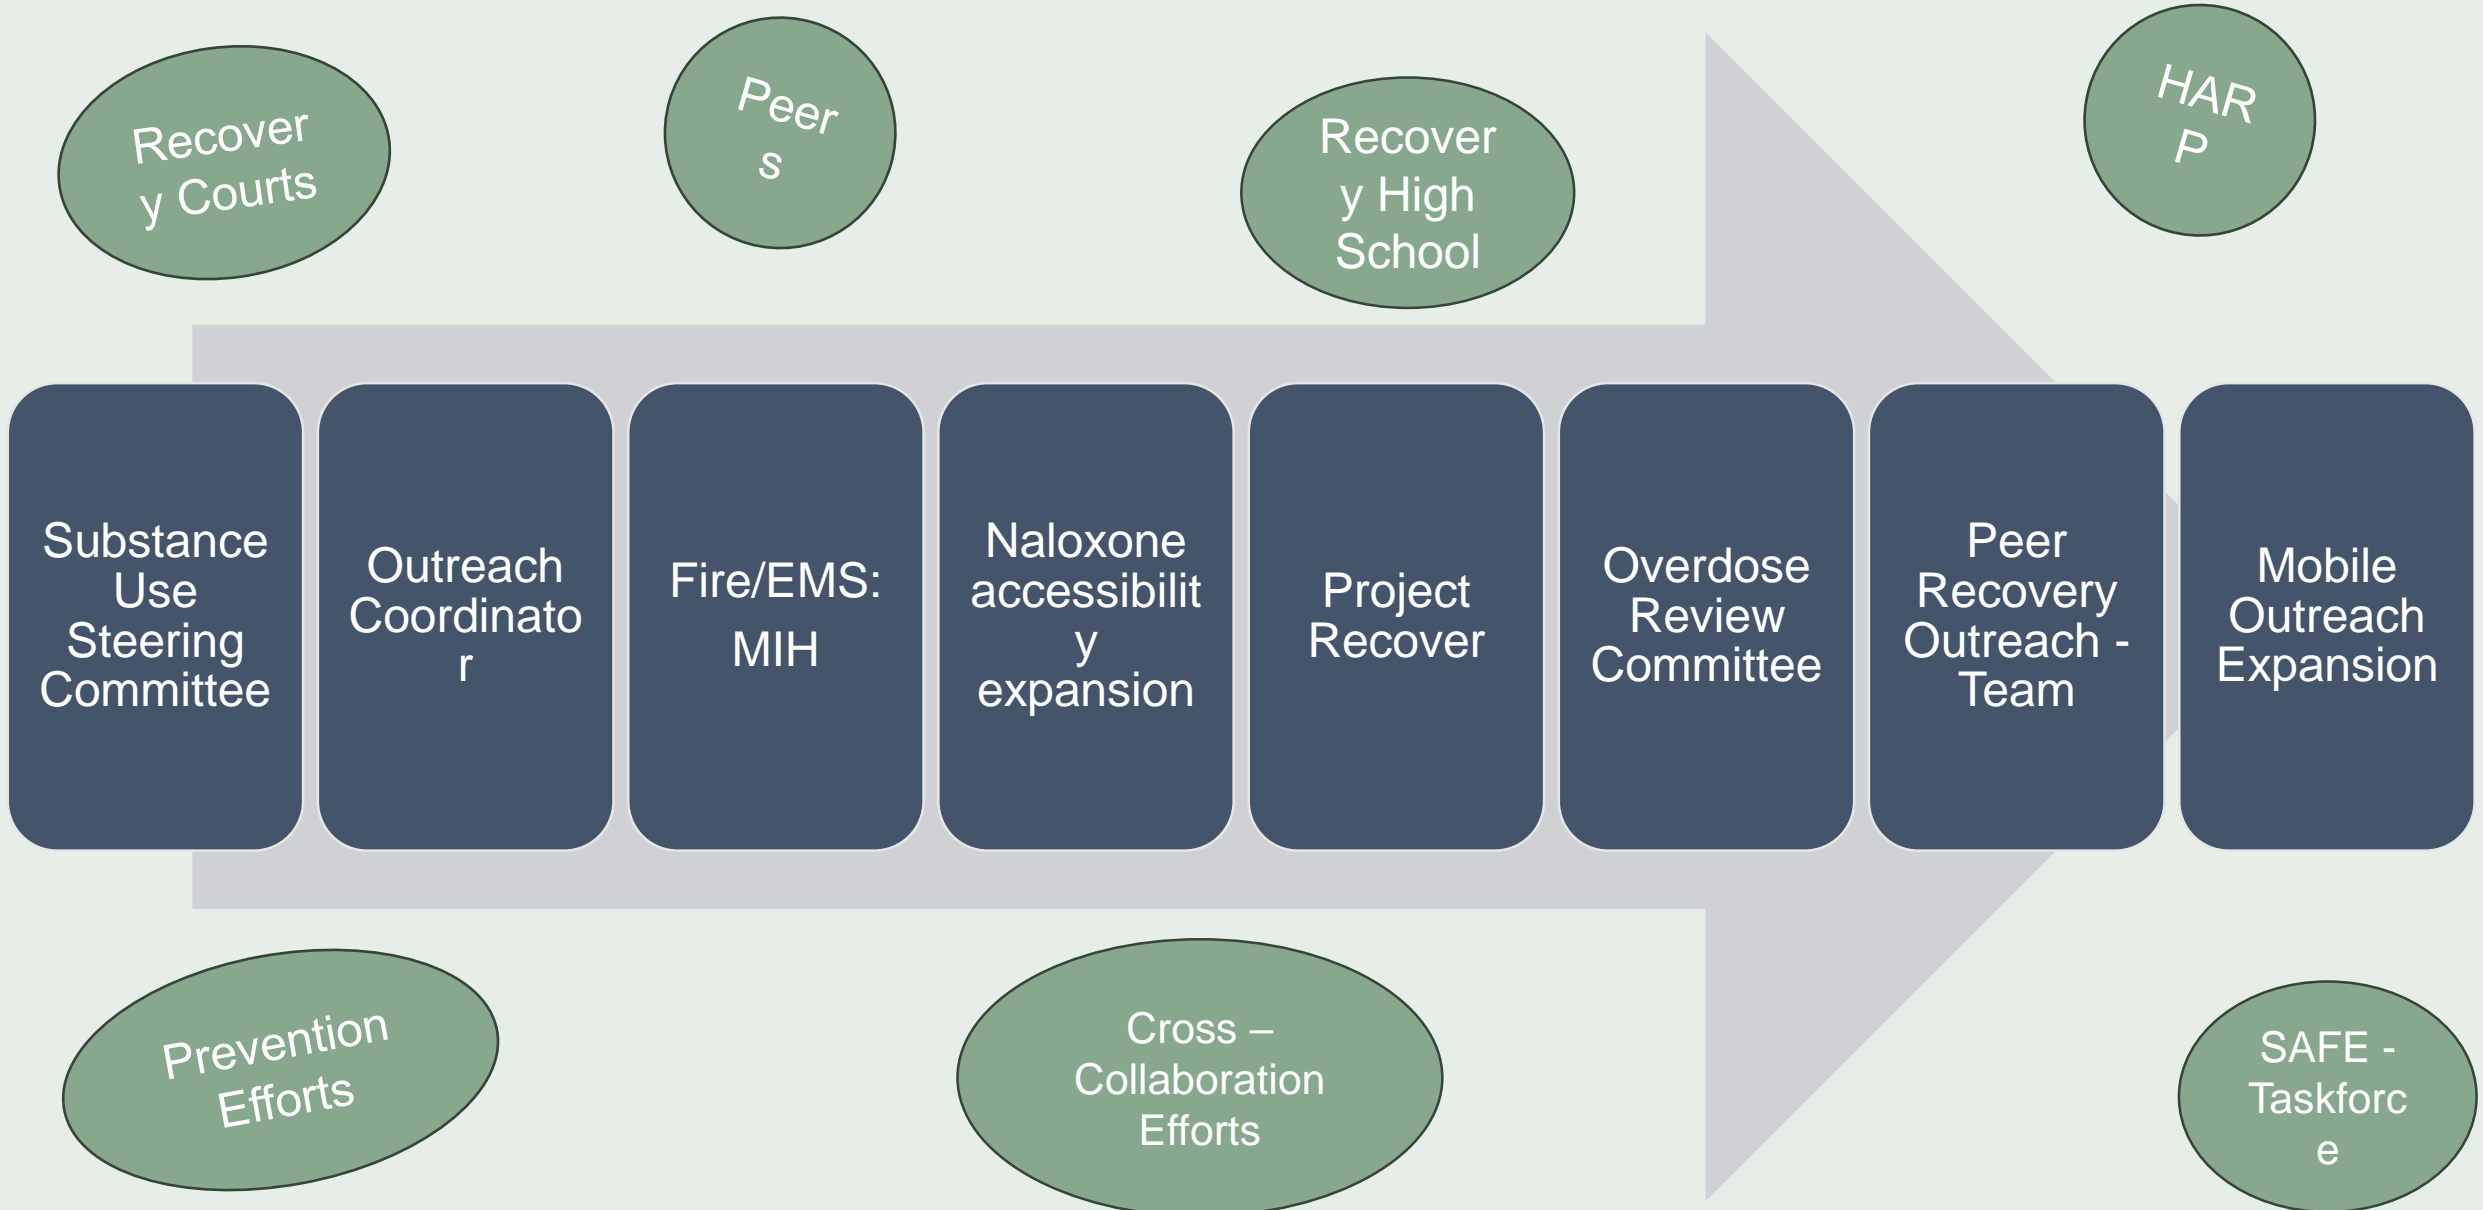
Recover y Courts

Peer s

Recover y High School

HAR P

Substance Use Steering Committee

Outreach Coordinato r

Fire/EMS: MIH

Naloxone accessibilit y expansion

Project Recover

Overdose Review Committee

Peer Recovery Outreach - Team

Mobile Outreach Expansion

Prevention Efforts

Cross – Collaboration Efforts

SAFE - Taskforc e